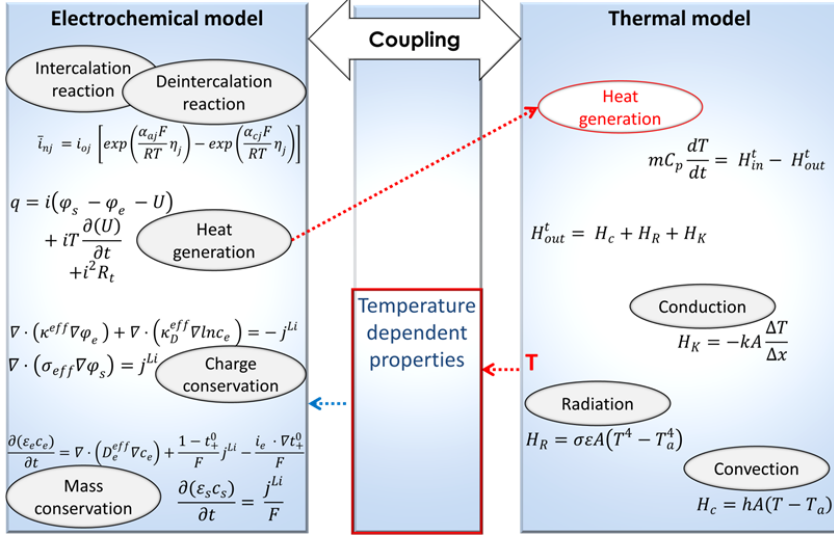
Electrochemical model

Coupling

Thermal model

Intercalation reaction

Deintercalation reaction

$\bar{i}_{nj} = i_{oj}\left[exp\left(\frac{\alpha_{aj}F}{RT}\eta_j\right) - exp\left(\frac{\alpha_{cj}F}{RT}\eta_j\right)\right]$

Heat generation

$mC_p\frac{dT}{dt} = H_{in}^t - H_{out}^t$

$q = i(\varphi_s - \varphi_e - U) + iT\frac{\partial(U)}{\partial t} + i^2R_t$

Heat generation

$H_{out}^t = H_c + H_R + H_K$

Temperature dependent properties

Conduction

$H_K = -kA\frac{\Delta T}{\Delta x}$

$\nabla\cdot(\kappa^{eff}\nabla\varphi_e) + \nabla\cdot(\kappa_D^{eff}\nabla lnc_e) = -j^{Li}$

$\nabla\cdot(\sigma_{eff}\nabla\varphi_s) = j^{Li}$

Charge conservation

T

Radiation

$H_R = \sigma\varepsilon A(T^4 - T_a^4)$

$\frac{\partial(\varepsilon_e c_e)}{\partial t} = \nabla\cdot(D_e^{eff}\nabla c_e) + \frac{1-t_+^0}{F}j^{Li} - \frac{i_e\cdot\nabla t_+^0}{F}$

Convection

Mass conservation

$\frac{\partial(\varepsilon_s c_s)}{\partial t} = \frac{j^{Li}}{F}$

$H_c = hA(T - T_a)$